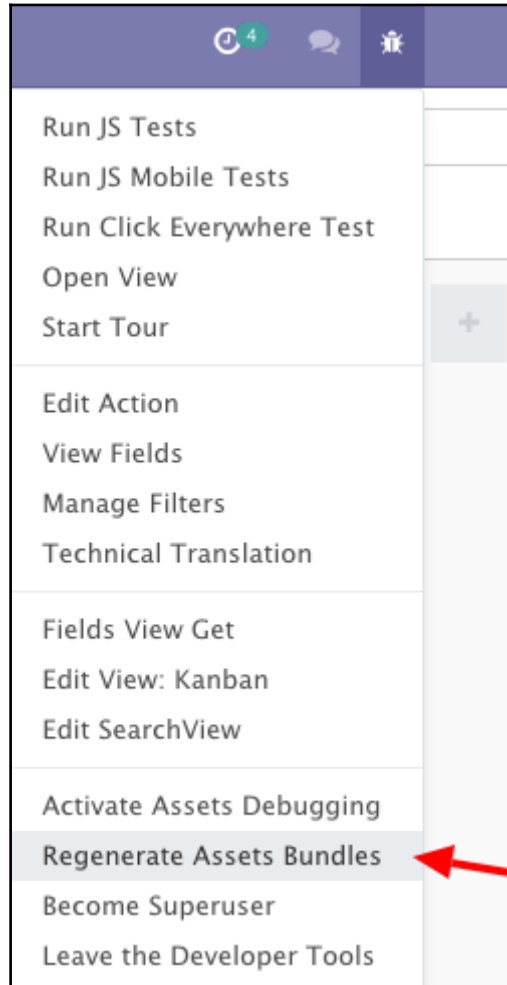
4

Run JS Tests
Run JS Mobile Tests
Run Click Everywhere Test
Open View
Start Tour

Edit Action
View Fields
Manage Filters
Technical Translation

Fields View Get
Edit View: Kanban
Edit SearchView

Activate Assets Debugging
Regenerate Assets Bundles
Become Superuser
Leave the Developer Tools